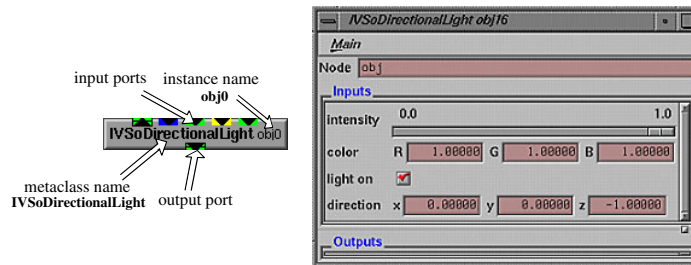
input ports
instance name
obj0
IVSoDirectionalLight obj0
metaclass name
IVSoDirectionalLight
output port

IVSoDirectionalLight obj16
Main
Node obj
Inputs
intensity 0.0 1.0
color R 1.00000 G 1.00000 B 1.00000
light on
direction x 0.00000 y 0.00000 z -1.00000
Outputs